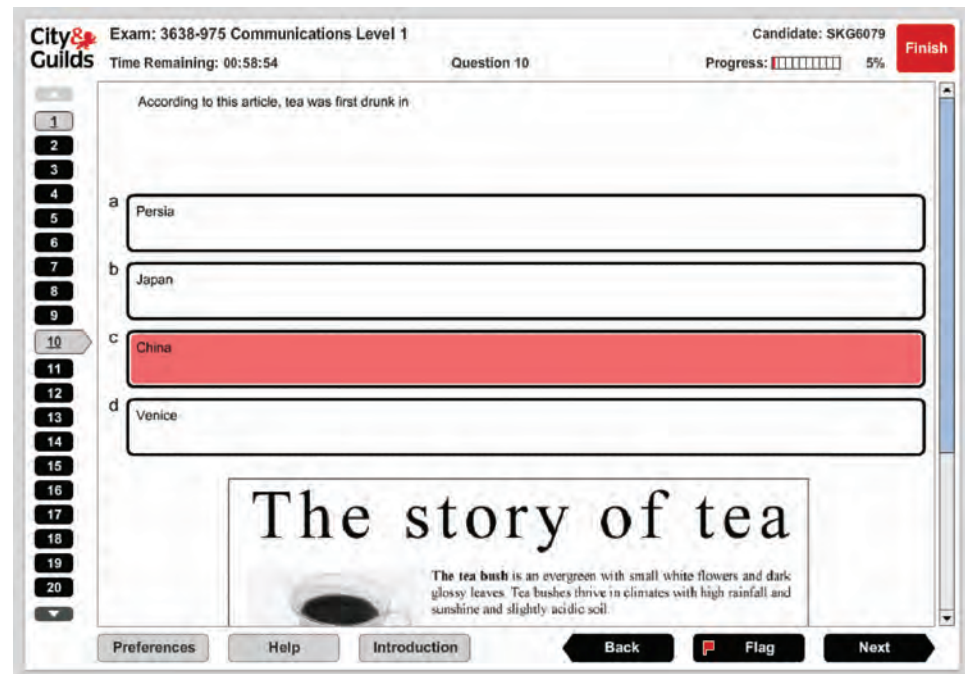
City & Guilds

Exam: 3638-975 Communications Level 1

Time Remaining: 00:58:54

Question 10

Candidate: SKG6079

Progress: 5%

Finish

1
2
3
4
5
6
7
8
9
10
11
12
13
14
15
16
17
18
19
20

According to this article, tea was first drunk in

a Persia

b Japan

c China

d Venice

The story of tea

**The tea bush** is an evergreen with small white flowers and dark glossy leaves. Tea bushes thrive in climates with high rainfall and sunshine and slightly acidic soil.

Preferences Help Introduction Back Flag Next